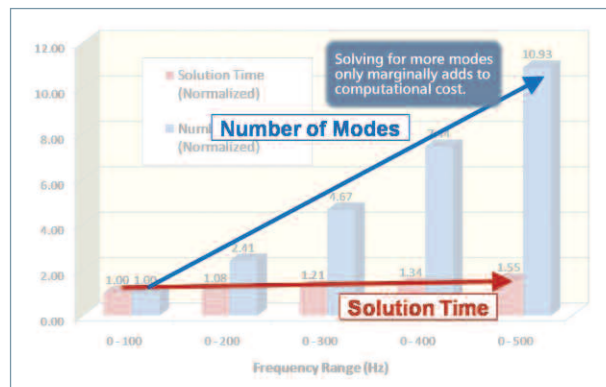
12.00
10.00
8.00
6.00
4.00
2.00
0.00

Solution Time (Normalized)
Num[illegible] (Normalized)

Solving for more modes only marginally adds to computational cost.

Number of Modes

Solution Time

1.00 1.00
1.08 2.41
1.21 4.67
1.34 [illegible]
1.55 10.93

0-100
0-200
0-300
0-400
0-500

Frequency Range (Hz)